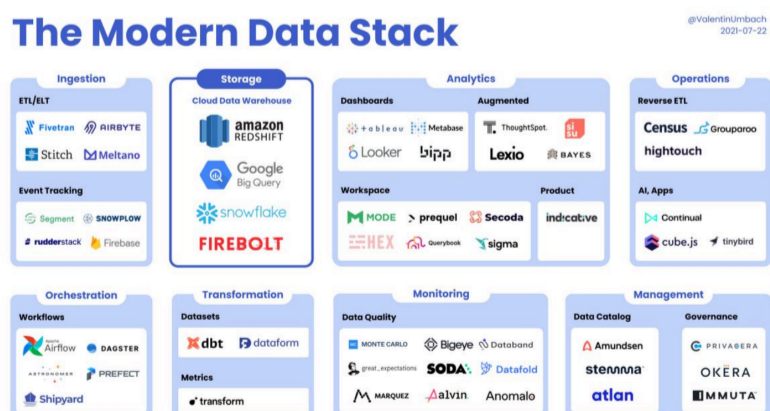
The Modern Data Stack

@ValentinUmbach
2021-07-22

Ingestion

ETL/ELT

Fivetran
AIRBYTE
Stitch
Meltano

Event Tracking

Segment
SNOWPLOW
rudderstack
Firebase

Storage

Cloud Data Warehouse

amazon REDSHIFT
Google Big Query
snowflake
FIREBOLT

Analytics

Dashboards

+ a b l e a u
Metabase
Looker
bipp

Augmented

ThoughtSpot.
si su
Lexio
BAYES

Workspace

MODE
prequel
Secoda
HEX
Querybook
sigma

Product

indicative

Operations

Reverse ETL

Census
Grouparoo
hightouch

AI, Apps

Continual
cube.js
tinybird

Orchestration

Workflows

Apache Airflow
DAGSTER
ASTRONOMER
PREFECT
Shipyard

Transformation

Datasets

dbt
dataform

Metrics

transform

Monitoring

Data Quality

MONTE CARLO
Bigeye
Databand
great_expectations
SODA.
Datafold
MARQUEZ
alvin
Anomalo

Management

Data Catalog

Amundsen
stemma
atlan

Governance

PRIVACERA
OKERA
IMMUTA